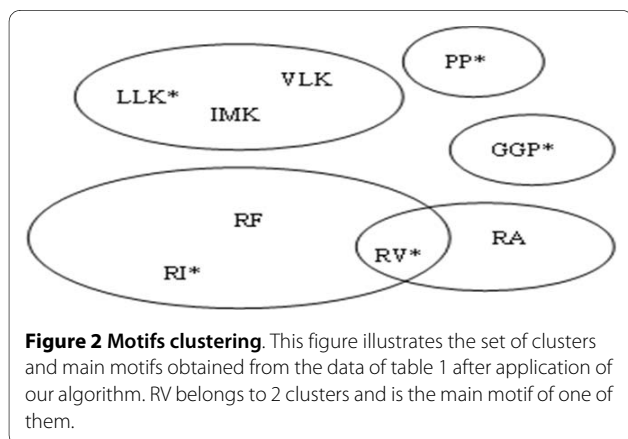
VLK
LLK*
IMK
PP*
GGP*
RF
RI*
RV*
RA

**Figure 2 Motifs clustering**. This figure illustrates the set of clusters and main motifs obtained from the data of table 1 after application of our algorithm. RV belongs to 2 clusters and is the main motif of one of them.